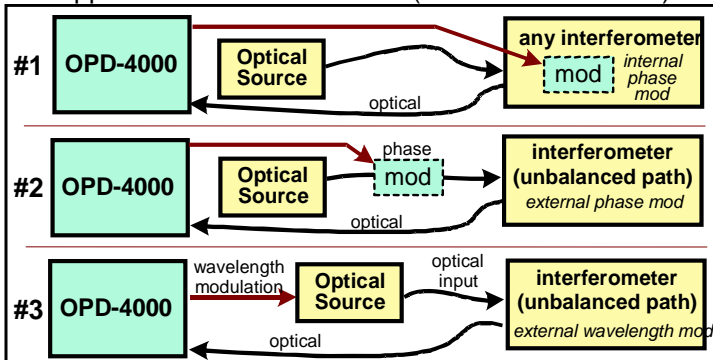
#1 OPD-4000

Optical Source

any interferometer

mod

internal phase mod

optical

#2 OPD-4000

Optical Source

phase

mod

interferometer (unbalanced path)

external phase mod

optical

#3 OPD-4000

wavelength modulation

Optical Source

optical input

interferometer (unbalanced path)

external wavelength mod

optical